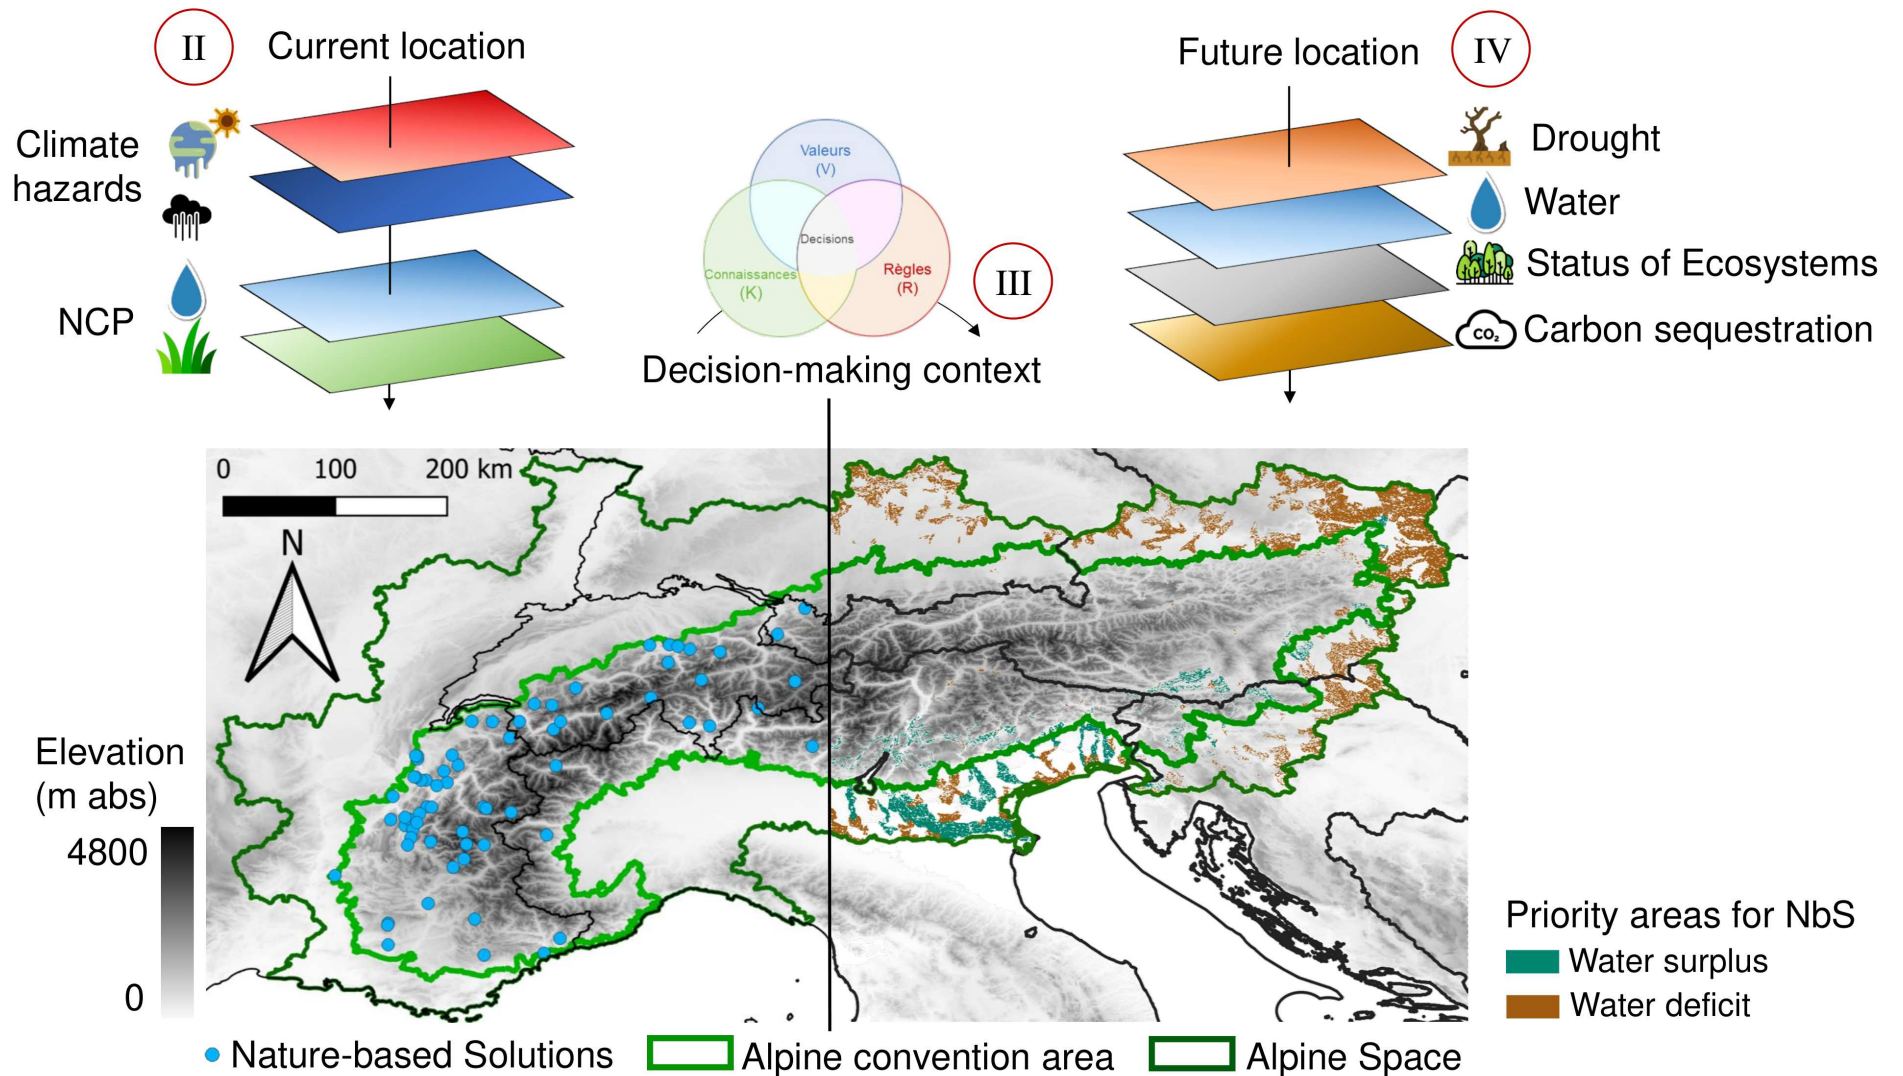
II Current location

Climate hazards

NCP

Valeurs (V)

Decisions

Connaissances (K)

Règles (R)

III

Decision-making context

Future location IV

Drought

Water

Status of Ecosystems

$CO_2$ Carbon sequestration

0 100 200 km

N

Elevation (m abs)

4800

0

Priority areas for NbS

Water surplus

Water deficit

Nature-based Solutions

Alpine convention area

Alpine Space